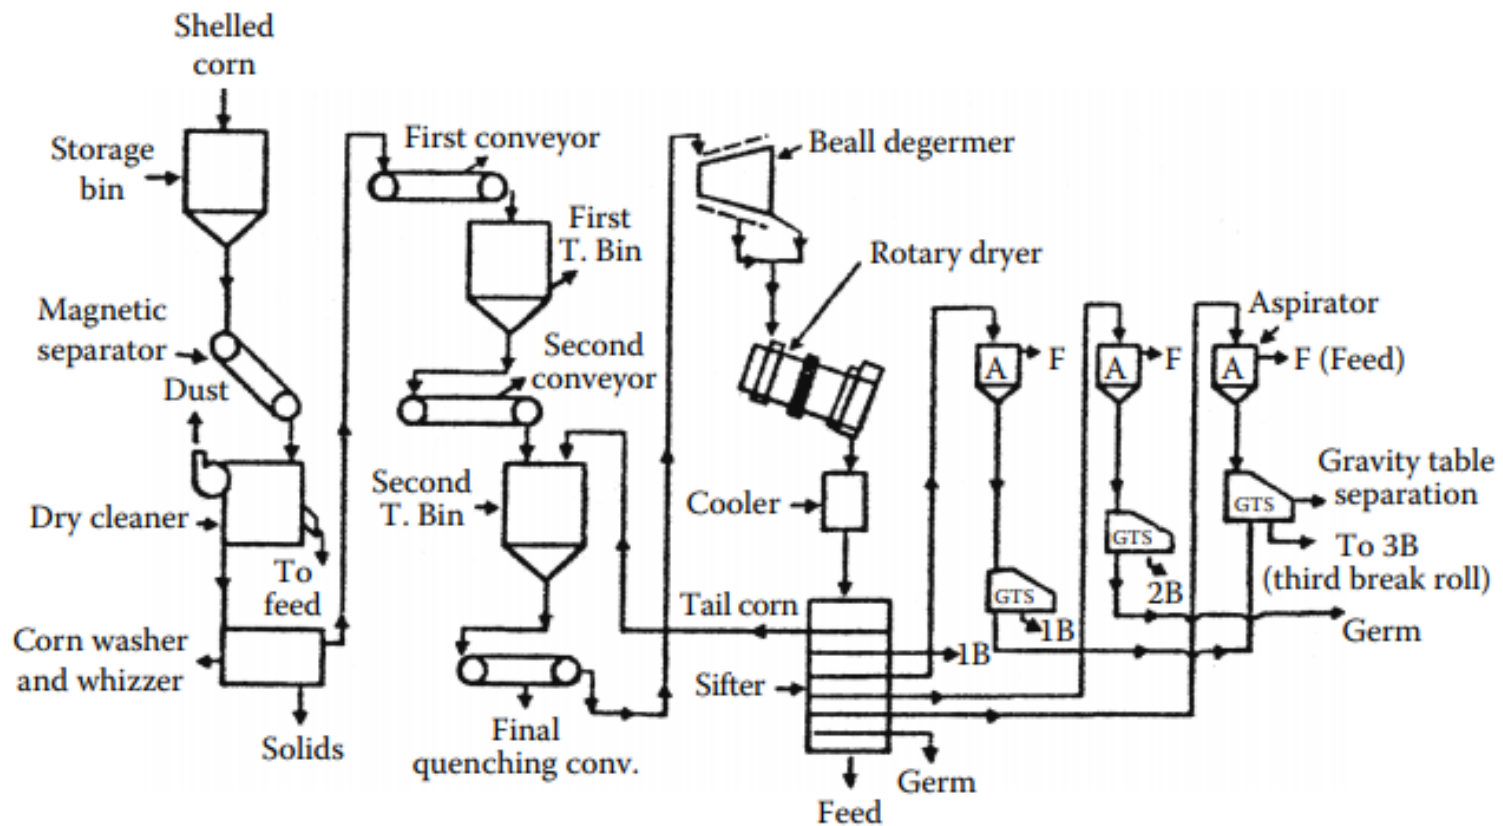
Shelled corn

Storage bin

Magnetic separator

Dust

Dry cleaner

To feed

Corn washer and whizzer

Solids

First conveyor

First T. Bin

Second conveyor

Second T. Bin

Final quenching conv.

Beall degermer

Rotary dryer

Cooler

Tail corn

Sifter

Feed

Germ

Aspirator

A

F

A

F

A

F (Feed)

Gravity table separation

GTS

GTS

GTS

1B

1B

2B

To 3B (third break roll)

Germ